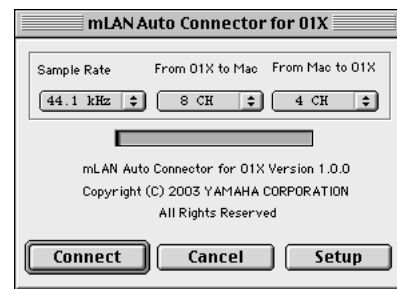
mLAN Auto Connector for 01X

Sample Rate
From 01X to Mac
From Mac to 01X

44.1 kHz
8 CH
4 CH

mLAN Auto Connector for 01X Version 1.0.0
Copyright (C) 2003 YAMAHA CORPORATION
All Rights Reserved

Connect
Cancel
Setup